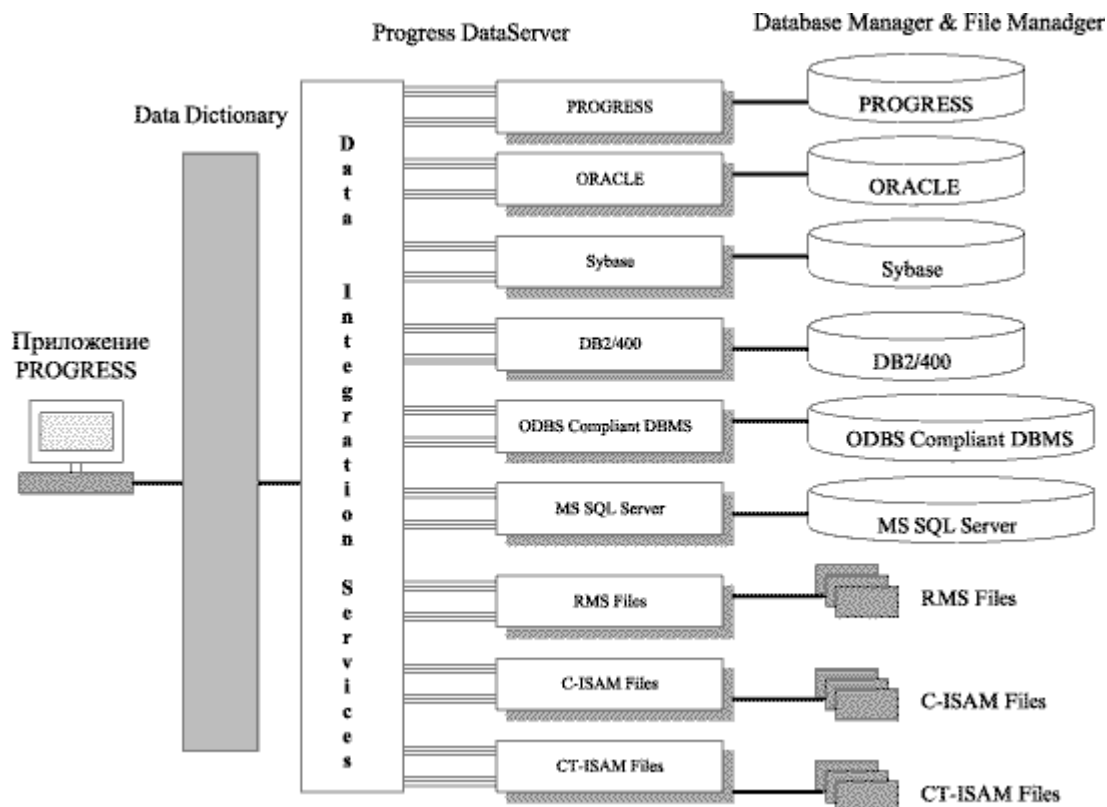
Progress DataServer

Database Manager & File Manadger

Data Dictionary

Data Integration Services

Приложение PROGRESS

PROGRESS

PROGRESS

ORACLE

ORACLE

Sybase

Sybase

DB2/400

DB2/400

ODBS Compliant DBMS

ODBS Compliant DBMS

MS SQL Server

MS SQL Server

RMS Files

RMS Files

C-ISAM Files

C-ISAM Files

CT-ISAM Files

CT-ISAM Files